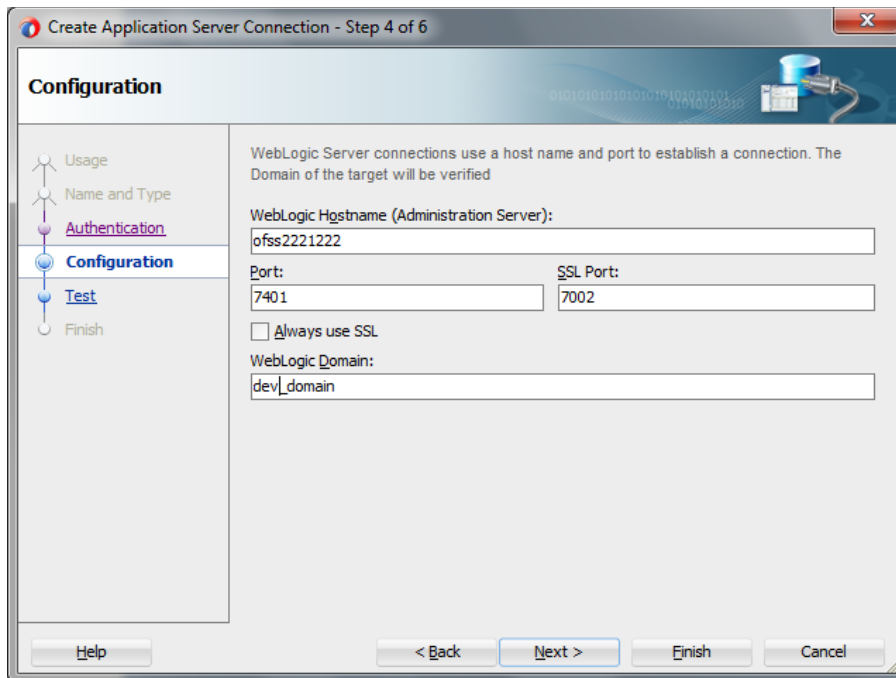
Create Application Server Connection - Step 4 of 6

Configuration

Usage
Name and Type
Authentication
Configuration
Test
Finish

WebLogic Server connections use a host name and port to establish a connection. The Domain of the target will be verified

WebLogic Hostname (Administration Server):
ofss2221222

Port:
7401

SSL Port:
7002

Always use SSL

WebLogic Domain:
dev_domain

Help
< Back
Next >
Finish
Cancel